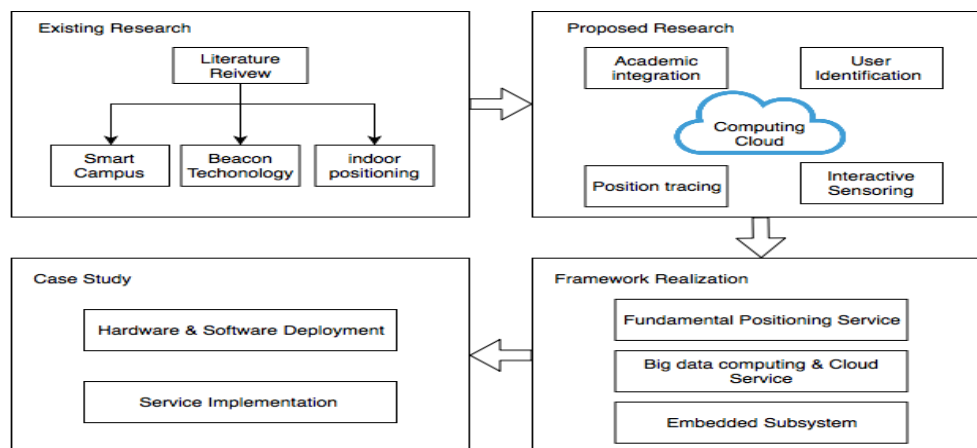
Existing Research

Literature Reivew

Smart Campus

Beacon Techonology

indoor positioning

Proposed Research

Academic integration

User Identification

Computing Cloud

Position tracing

Interactive Sensoring

Case Study

Hardware & Software Deployment

Service Implementation

Framework Realization

Fundamental Positioning Service

Big data computing & Cloud Service

Embedded Subsystem